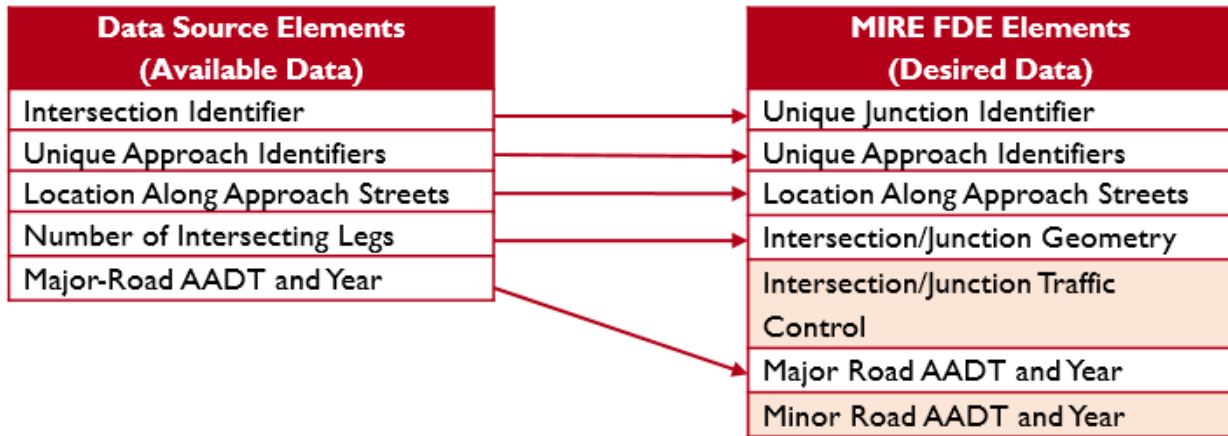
| Data Source Elements (Available Data) |
|---|
| Intersection Identifier |
| Unique Approach Identifiers |
| Location Along Approach Streets |
| Number of Intersecting Legs |
| Major-Road AADT and Year |

| MIRE FDE Elements (Desired Data) |
|---|
| Unique Junction Identifier |
| Unique Approach Identifiers |
| Location Along Approach Streets |
| Intersection/Junction Geometry |
| Intersection/Junction Traffic Control |
| Major Road AADT and Year |
| Minor Road AADT and Year |